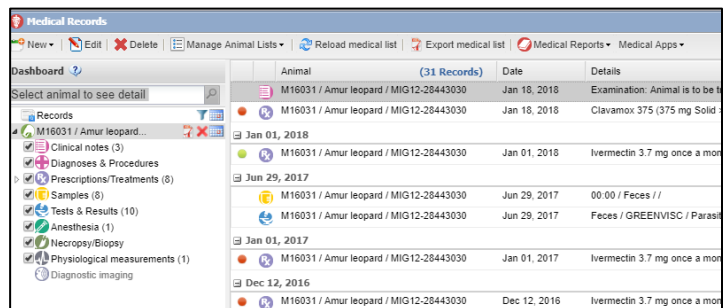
Medical Records

New ▾ | Edit | Delete | Manage Animal Lists ▾ | Reload medical list | Export medical list | Medical Reports ▾ Medical Apps ▾

Dashboard

Select animal to see detail

Records

M16031 / Amur leopard...

Clinical notes (3)
Diagnoses & Procedures
Prescriptions/Treatments (8)
Samples (8)
Tests & Results (10)
Anesthesia (1)
Necropsy/Biopsy
Physiological measurements (1)
Diagnostic imaging

| Animal (31 Records) | Date | Details |
|---|---|---|
| M16031 / Amur leopard / MIG12-28443030 | Jan 18, 2018 | Examination: Animal is to be t |
| M16031 / Amur leopard / MIG12-28443030 | Jan 18, 2018 | Clavamox 375 (375 mg Solid : |
| Jan 01, 2018 | | |
| M16031 / Amur leopard / MIG12-28443030 | Jan 01, 2018 | Ivermectin 3.7 mg once a mon |
| Jun 29, 2017 | | |
| M16031 / Amur leopard / MIG12-28443030 | Jun 29, 2017 | 00:00 / Feces / / |
| M16031 / Amur leopard / MIG12-28443030 | Jun 29, 2017 | Feces / GREENVISC / Parasit |
| Jan 01, 2017 | | |
| M16031 / Amur leopard / MIG12-28443030 | Jan 01, 2017 | Ivermectin 3.7 mg once a mon |
| Dec 12, 2016 | | |
| M16031 / Amur leopard / MIG12-28443030 | Dec 12, 2016 | Ivermectin 3.7 mg once a mon |